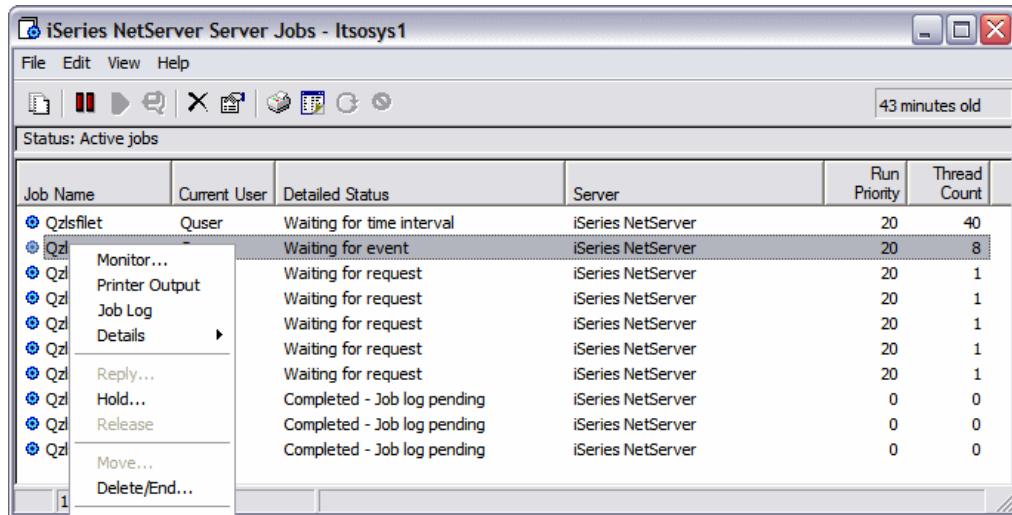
iSeries NetServer Server Jobs - Itsosys1

File Edit View Help

43 minutes old

Status: Active jobs

| Job Name | Current User | Detailed Status | Server | Run Priority | Thread Count |
|---|---|---|---|---|---|
| Qzlsfilet | Quser | Waiting for time interval | iSeries NetServer | 20 | 40 |
| Qzl | | Waiting for event | iSeries NetServer | 20 | 8 |
| Qzl | | Waiting for request | iSeries NetServer | 20 | 1 |
| Qzl | | Waiting for request | iSeries NetServer | 20 | 1 |
| Qzl | | Waiting for request | iSeries NetServer | 20 | 1 |
| Qzl | | Waiting for request | iSeries NetServer | 20 | 1 |
| Qzl | | Waiting for request | iSeries NetServer | 20 | 1 |
| Qzl | | Completed - Job log pending | iSeries NetServer | 0 | 0 |
| Qzl | | Completed - Job log pending | iSeries NetServer | 0 | 0 |
| Qzl | | Completed - Job log pending | iSeries NetServer | 0 | 0 |

Monitor...
Printer Output
Job Log
Details
Reply...
Hold...
Release
Move...
Delete/End...

1